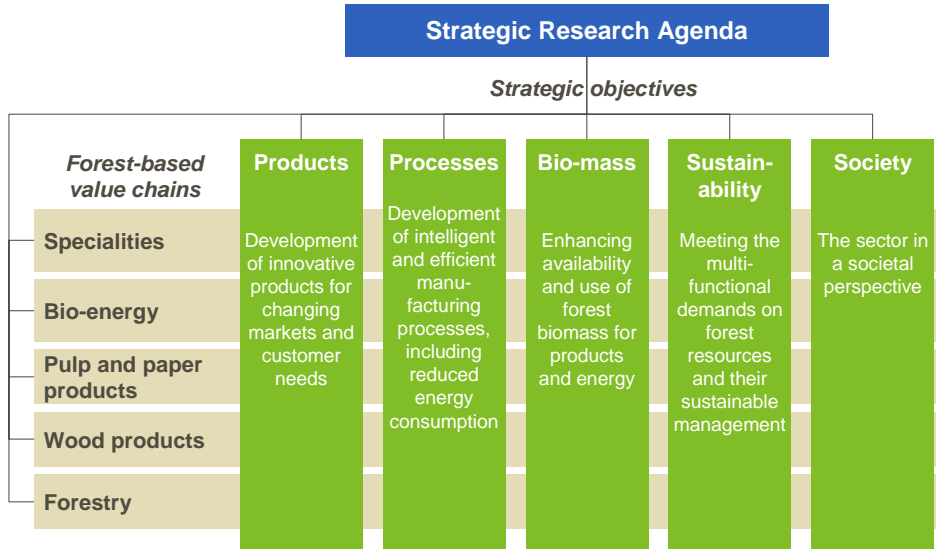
Strategic Research Agenda

Strategic objectives

Forest-based value chains

Specialities

Bio-energy

Pulp and paper products

Wood products

Forestry

Products

Development of innovative products for changing markets and customer needs

Processes

Development of intelligent and efficient manufacturing processes, including reduced energy consumption

Bio-mass

Enhancing availability and use of forest biomass for products and energy

Sustainability

Meeting the multi-functional demands on forest resources and their sustainable management

Society

The sector in a societal perspective